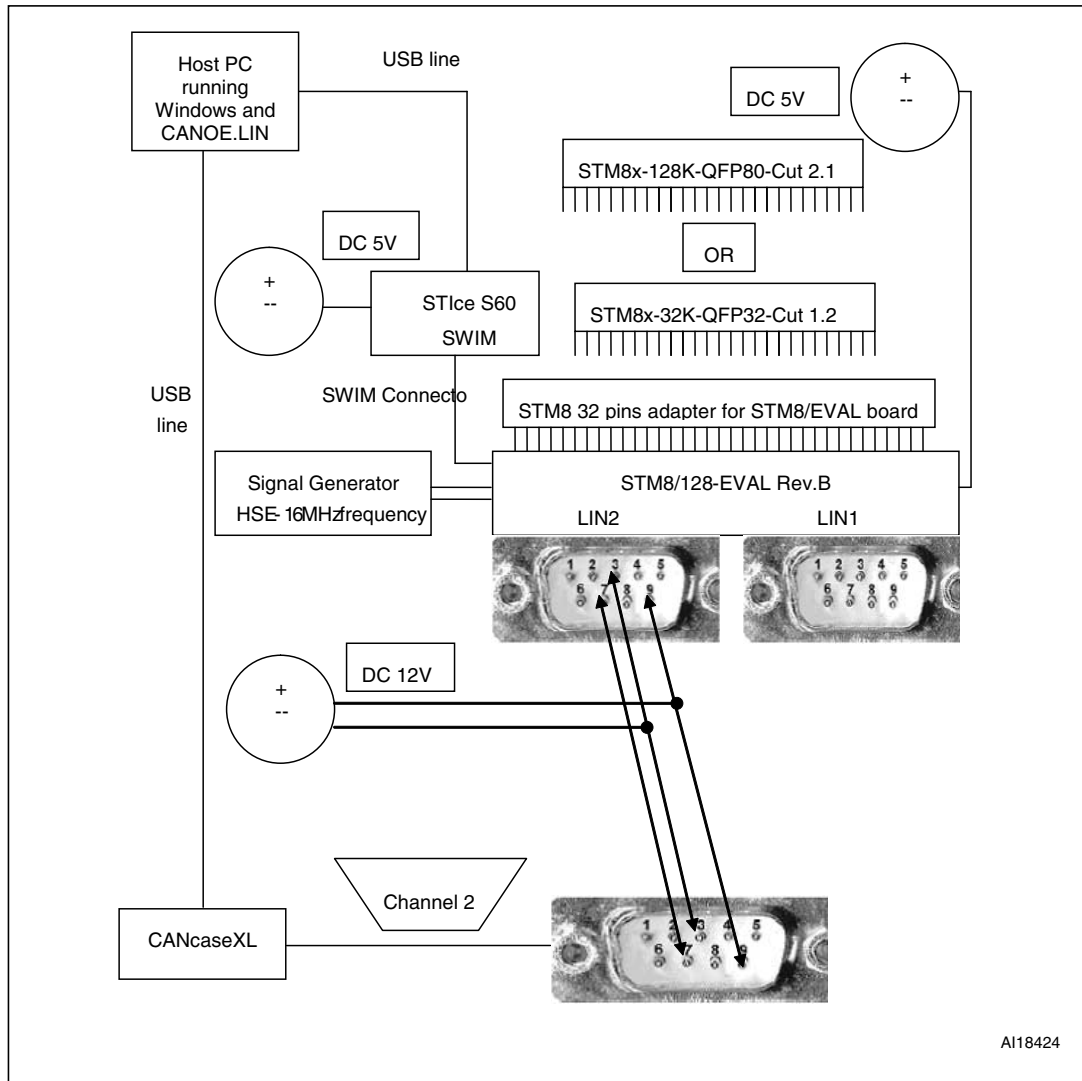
Host PC running Windows and CANOE.LIN

USB line

DC 5V

+
--

STM8x-128K-QFP80-Cut 2.1

OR

DC 5V

+
--

STIce S60
SWIM

STM8x-32K-QFP32-Cut 1.2

USB line

SWIM Connecto

STM8 32 pins adapter for STM8/EVAL board

Signal Generator
HSE- 16MHz frequency

STM8/128-EVAL Rev.B

LIN2

LIN1

1 2 3 4 5
6 7 8 9

1 2 3 4 5
6 7 8 9

DC 12V

+
--

Channel 2

CANcaseXL

1 2 3 4 5
6 7 8 9

AI18424